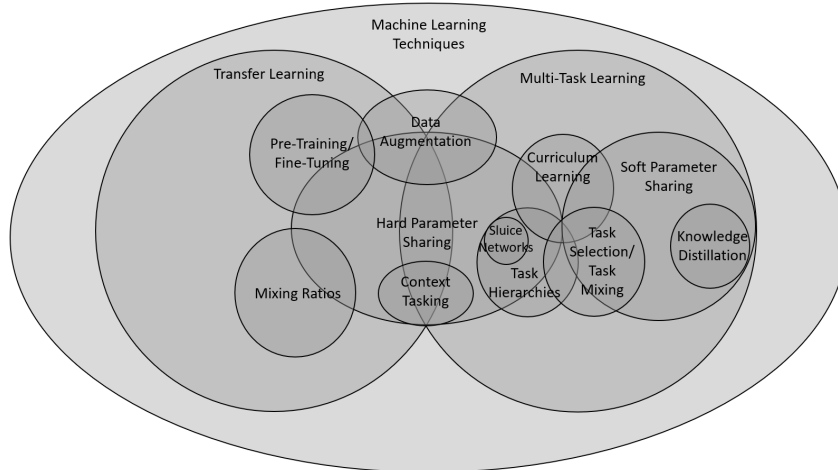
Machine Learning Techniques

Transfer Learning

Multi-Task Learning

Pre-Training/ Fine-Tuning

Data Augmentation

Curriculum Learning

Soft Parameter Sharing

Hard Parameter Sharing

Sluice Networks

Task Hierarchies

Task Selection/ Task Mixing

Knowledge Distillation

Mixing Ratios

Context Tasking